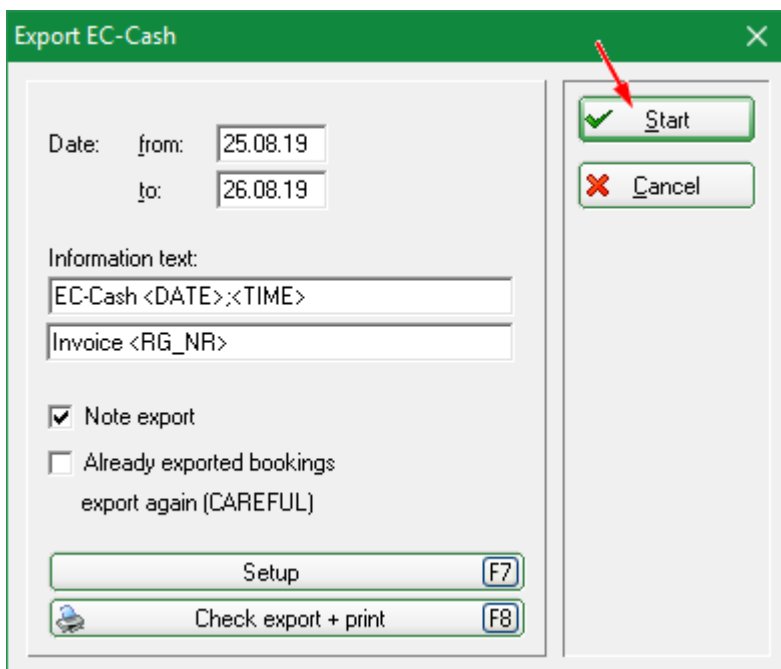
Export EC-Cash

Date: from: 25.08.19

to: 26.08.19

Information text:

EC-Cash <DATE>;<TIME>

Invoice <RG_NR>

Note export

Already exported bookings export again (CAREFUL)

Setup F7

Check export + print F8

Start

Cancel